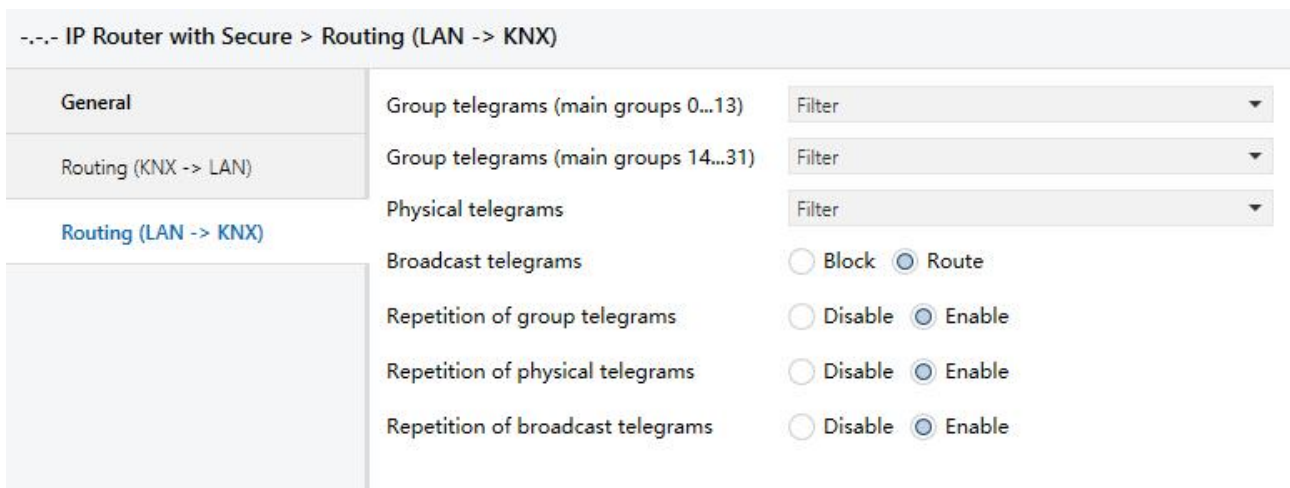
-.-.- IP Router with Secure > Routing (LAN -> KNX)

General

Routing (KNX -> LAN)

Routing (LAN -> KNX)

| | |
|---|---|
| Group telegrams (main groups 0...13) | Filter |
| Group telegrams (main groups 14...31) | Filter |
| Physical telegrams | Filter |
| Broadcast telegrams | Block  Route |
| Repetition of group telegrams | Disable  Enable |
| Repetition of physical telegrams | Disable  Enable |
| Repetition of broadcast telegrams | Disable  Enable |